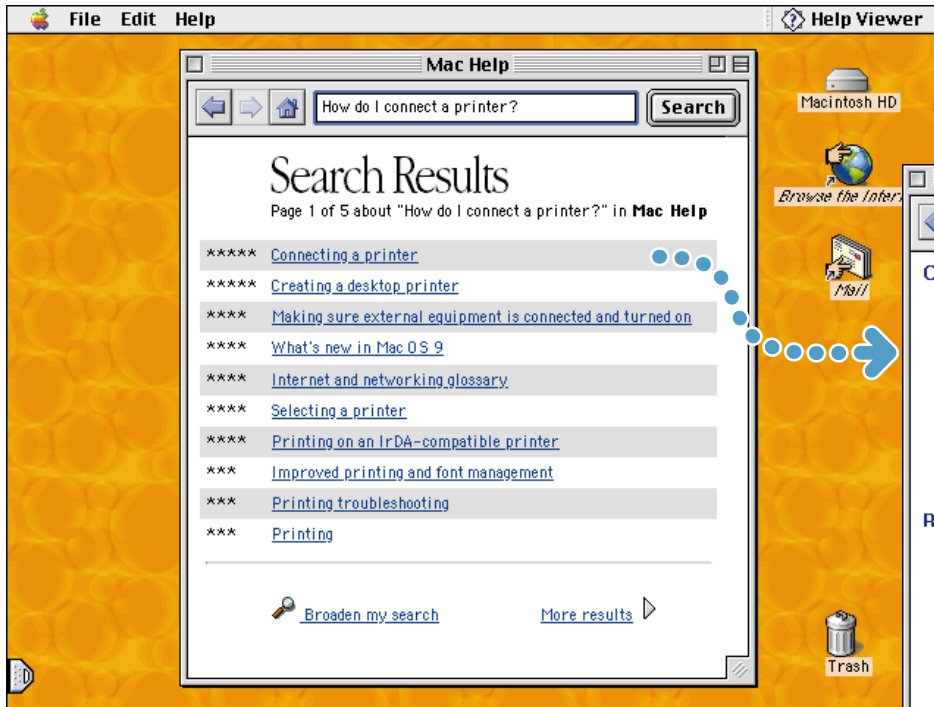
File Edit Help

Help Viewer

Mac Help

How do I connect a printer?

Search

Search Results

Page 1 of 5 about "How do I connect a printer?" in Mac Help

| | |
|---|---|
| ***** | Connecting a printer |
| ***** | Creating a desktop printer |
| **** | Making sure external equipment is connected and turned on |
| **** | What's new in Mac OS 9 |
| **** | Internet and networking glossary |
| **** | Selecting a printer |
| **** | Printing on an IrDA-compatible printer |
| *** | Improved printing and font management |
| *** | Printing troubleshooting |
| *** | Printing |

Broaden my search

More results

Macintosh HD

Browse the Inter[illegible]

Mail

Trash

C

R